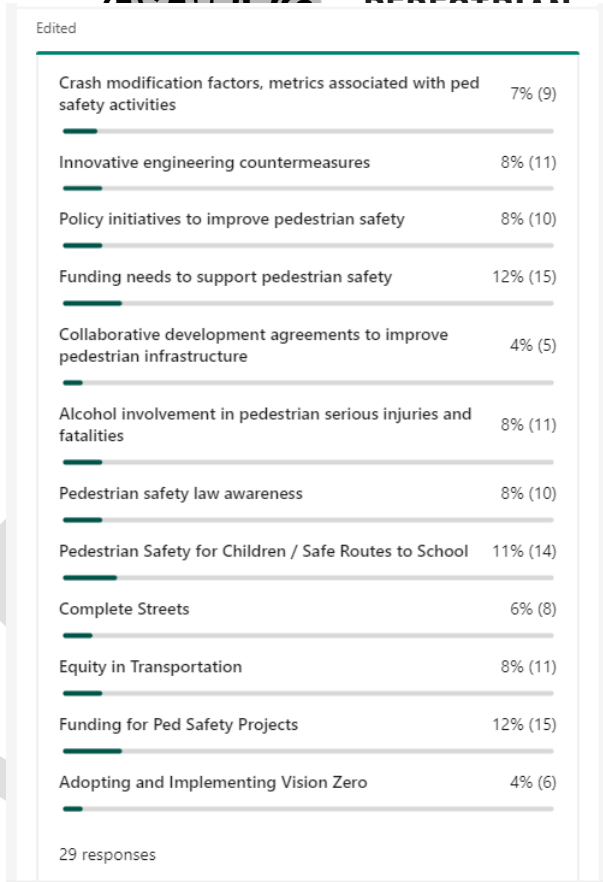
Edited

Crash modification factors, metrics associated with ped safety activities 7% (9)

Innovative engineering countermeasures 8% (11)

Policy initiatives to improve pedestrian safety 8% (10)

Funding needs to support pedestrian safety 12% (15)

Collaborative development agreements to improve pedestrian infrastructure 4% (5)

Alcohol involvement in pedestrian serious injuries and fatalities 8% (11)

Pedestrian safety law awareness 8% (10)

Pedestrian Safety for Children / Safe Routes to School 11% (14)

Complete Streets 6% (8)

Equity in Transportation 8% (11)

Funding for Ped Safety Projects 12% (15)

Adopting and Implementing Vision Zero 4% (6)

29 responses